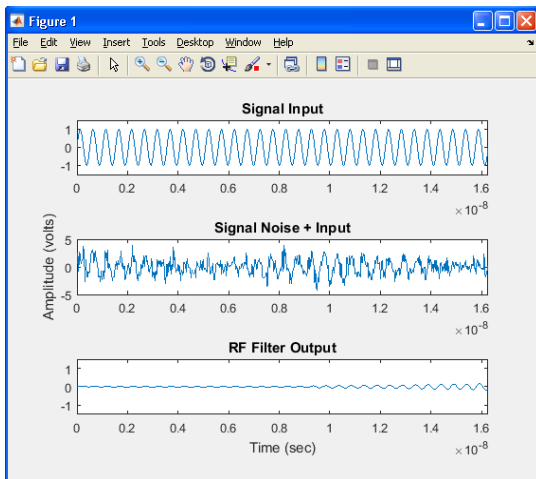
Figure 1

File Edit View Insert Tools Desktop Window Help

Signal Input

1
0
-1

0 0.2 0.4 0.6 0.8 1 1.2 1.4 1.6
$\times 10^{-8}$

Signal Noise + Input

Amplitude (volts)

5
0
-5

0 0.2 0.4 0.6 0.8 1 1.2 1.4 1.6
$\times 10^{-8}$

RF Filter Output

1
0
-1

0 0.2 0.4 0.6 0.8 1 1.2 1.4 1.6
Time (sec)
$\times 10^{-8}$